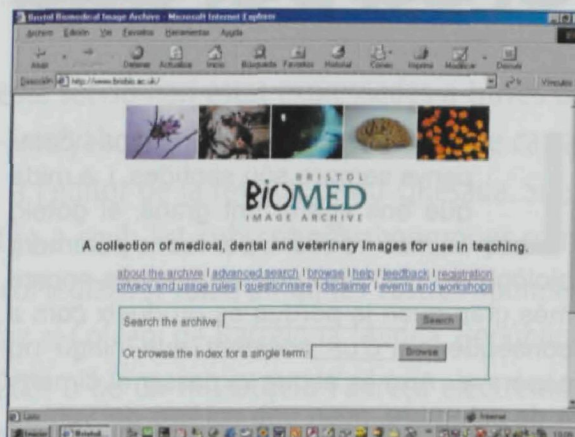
Bristol Biomedical Image Archive - Microsoft Internet Explorer

Archivo Edición Ver Favoritos Herramientas Ayuda

Atrás Detener Actualizar Inicio Búsqueda Favoritos Historial Correo Imprimir Modificar Debate

Dirección http://www.brisbio.ac.uk/ Ir Vínculos

BRISTOL
BIOMED
IMAGE ARCHIVE

A collection of medical, dental and veterinary images for use in teaching.

about the archive | advanced search | browse | help | feedback | registration
privacy and usage rules | questionnaire | disclaimer | events and workshops

Search the archive: Search

Or browse the index for a single term: Browse

Listo Internet

Inicio